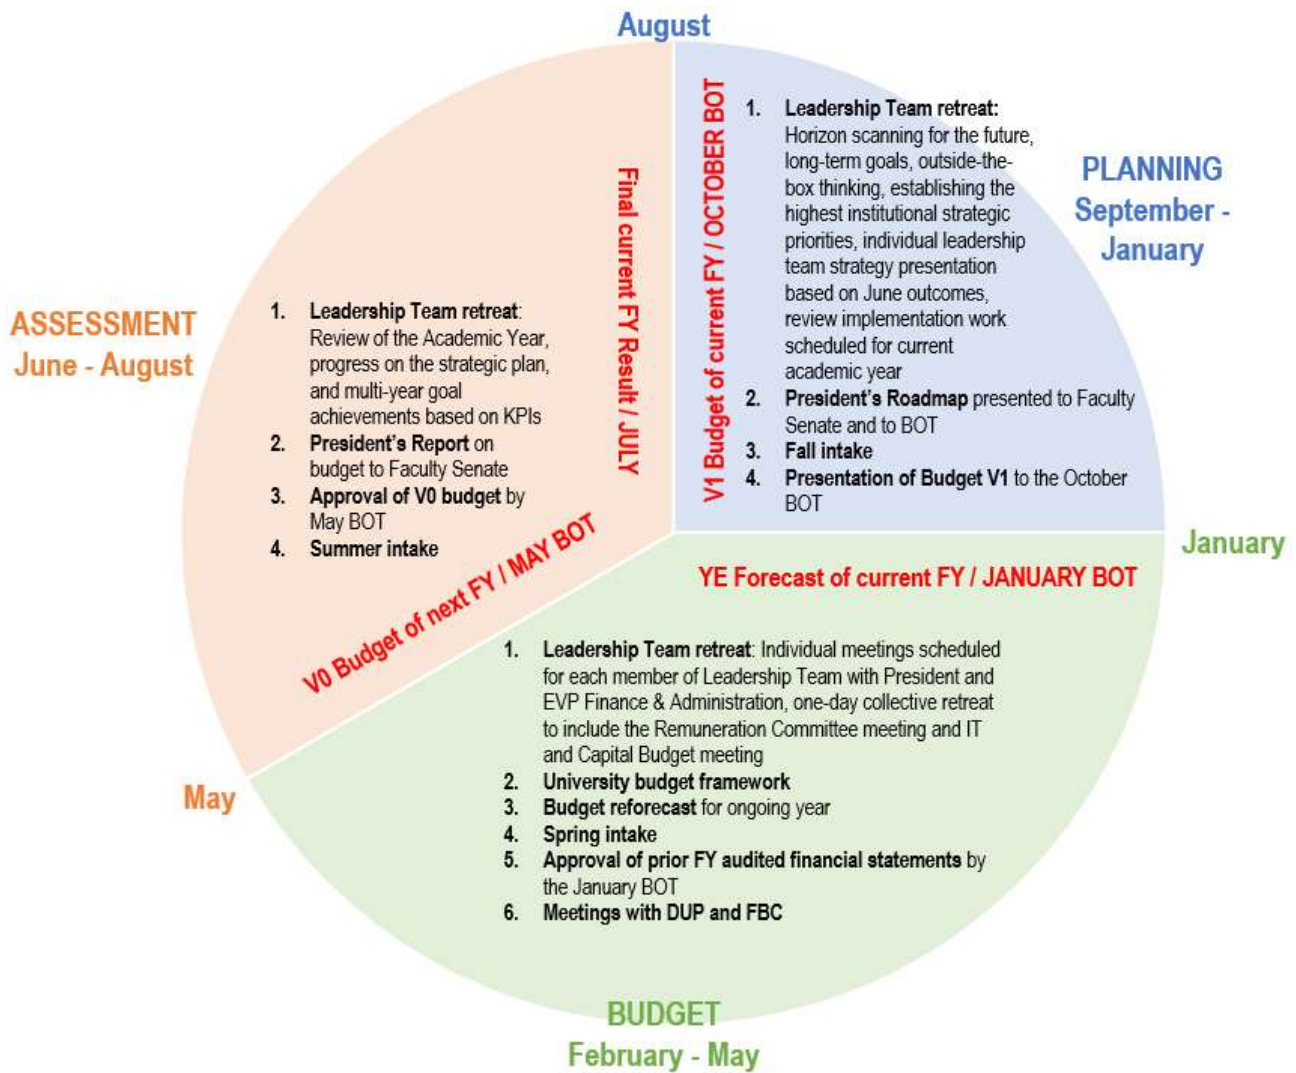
August

PLANNING
September - January

1. Leadership Team retreat: Horizon scanning for the future, long-term goals, outside-the-box thinking, establishing the highest institutional strategic priorities, individual leadership team strategy presentation based on June outcomes, review implementation work scheduled for current academic year
2. President's Roadmap presented to Faculty Senate and to BOT
3. Fall intake
4. Presentation of Budget V1 to the October BOT

V1 Budget of current FY / OCTOBER BOT

Final current FY Result / JULY

ASSESSMENT
June - August

1. Leadership Team retreat: Review of the Academic Year, progress on the strategic plan, and multi-year goal achievements based on KPIs
2. President's Report on budget to Faculty Senate
3. Approval of V0 budget by May BOT
4. Summer intake

V0 Budget of next FY / MAY BOT

January

YE Forecast of current FY / JANUARY BOT

1. Leadership Team retreat: Individual meetings scheduled for each member of Leadership Team with President and EVP Finance & Administration, one-day collective retreat to include the Remuneration Committee meeting and IT and Capital Budget meeting
2. University budget framework
3. Budget reforecast for ongoing year
4. Spring intake
5. Approval of prior FY audited financial statements by the January BOT
6. Meetings with DUP and FBC

May

BUDGET
February - May